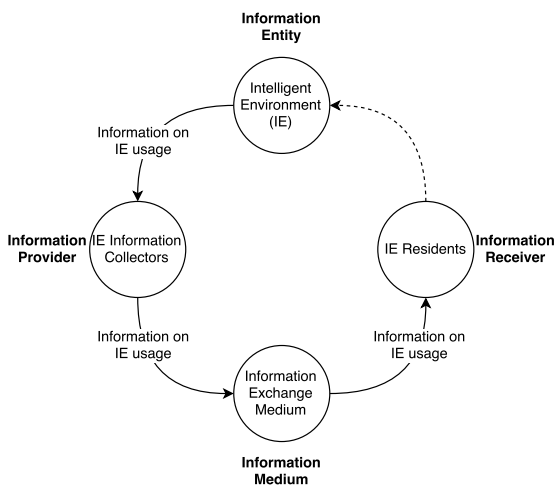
Information Entity

Intelligent Environment (IE)

Information on IE usage

Information Provider

IE Information Collectors

IE Residents

Information Receiver

Information on IE usage

Information on IE usage

Information Exchange Medium

Information Medium